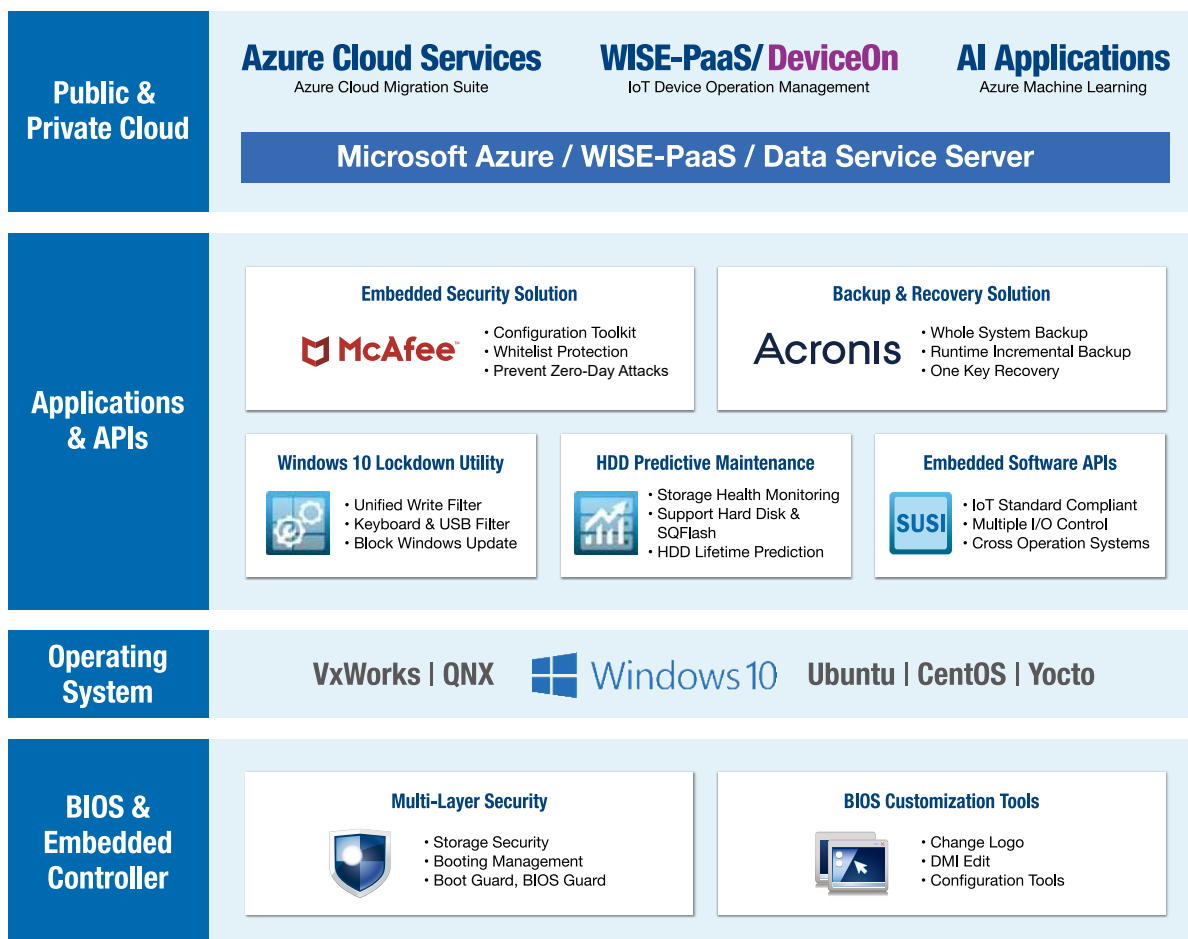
Public & Private Cloud

Azure Cloud Services
Azure Cloud Migration Suite

WISE-PaaS/ DeviceOn
IoT Device Operation Management

AI Applications
Azure Machine Learning

Microsoft Azure / WISE-PaaS / Data Service Server

Applications & APIs

Embedded Security Solution
McAfee
• Configuration Toolkit
• Whitelist Protection
• Prevent Zero-Day Attacks

Backup & Recovery Solution
Acronis
• Whole System Backup
• Runtime Incremental Backup
• One Key Recovery

Windows 10 Lockdown Utility
• Unified Write Filter
• Keyboard & USB Filter
• Block Windows Update

HDD Predictive Maintenance
• Storage Health Monitoring
• Support Hard Disk & SQFlash
• HDD Lifetime Prediction

Embedded Software APIs
SUSI
• IoT Standard Compliant
• Multiple I/O Control
• Cross Operation Systems

Operating System

VxWorks | QNX Windows 10 Ubuntu | CentOS | Yocto

BIOS & Embedded Controller

Multi-Layer Security
• Storage Security
• Booting Management
• Boot Guard, BIOS Guard

BIOS Customization Tools
• Change Logo
• DMI Edit
• Configuration Tools